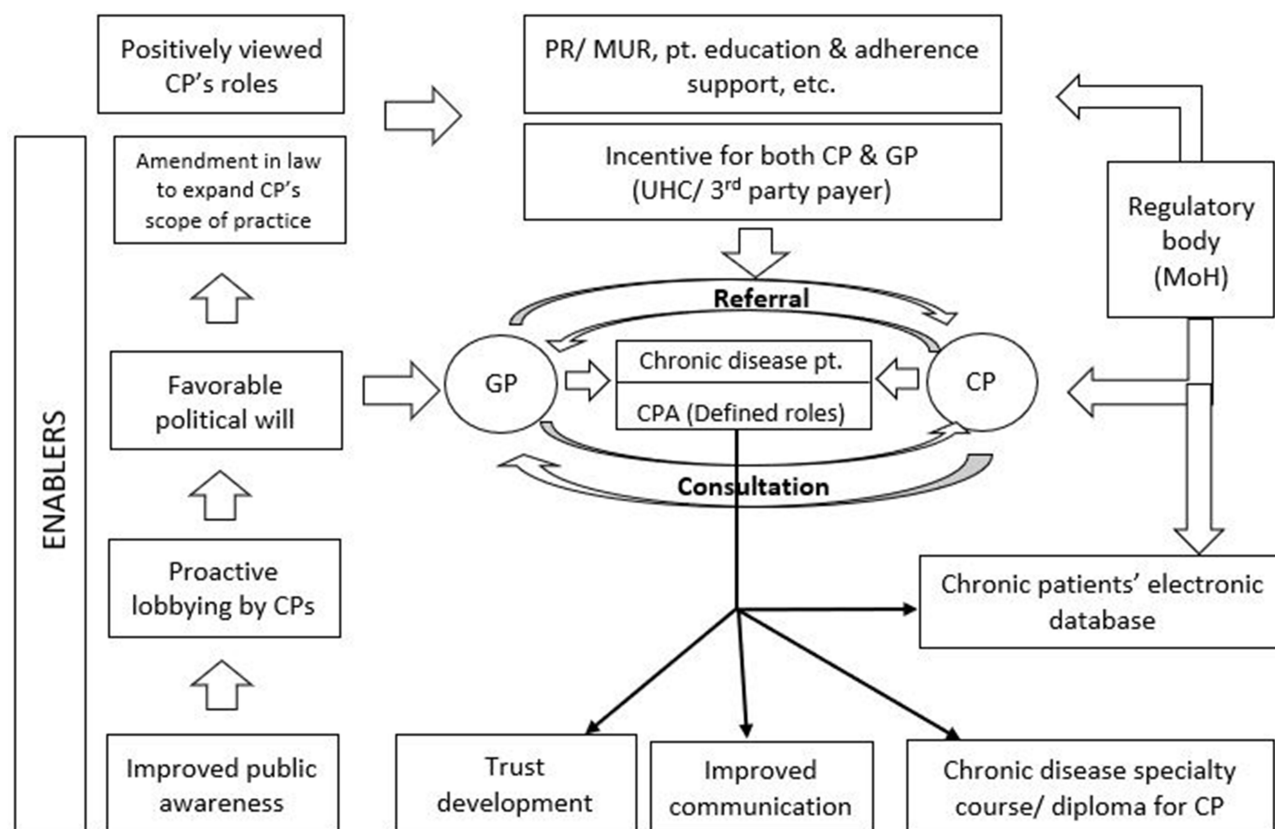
ENABLERS

Positively viewed CP's roles

Amendment in law to expand CP's scope of practice

Favorable political will

Proactive lobbying by CPs

Improved public awareness

PR/ MUR, pt. education & adherence support, etc.

Incentive for both CP & GP (UHC/ 3$^{rd}$ party payer)

Regulatory body (MoH)

Referral

GP

Chronic disease pt.

CPA (Defined roles)

CP

Consultation

Chronic patients' electronic database

Trust development

Improved communication

Chronic disease specialty course/ diploma for CP